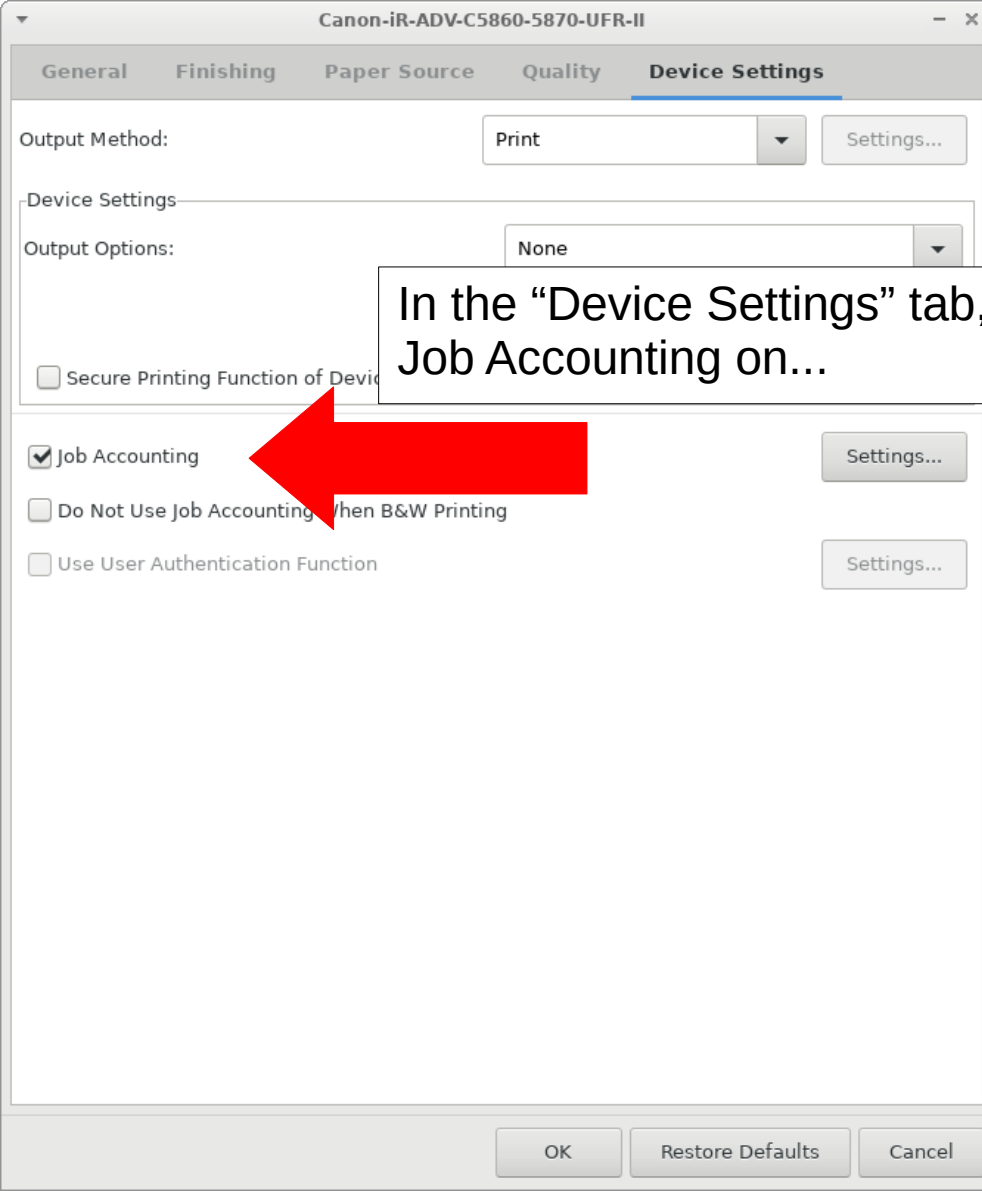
Canon-iR-ADV-C5860-5870-UFR-II

General Finishing Paper Source Quality Device Settings

Output Method: Print Settings...

Device Settings

Output Options: None

In the “Device Settings” tab, Job Accounting on...

Secure Printing Function of Devic

Job Accounting Settings...

Do Not Use Job Accounting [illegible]hen B&W Printing

Use User Authentication Function Settings...

OK Restore Defaults Cancel